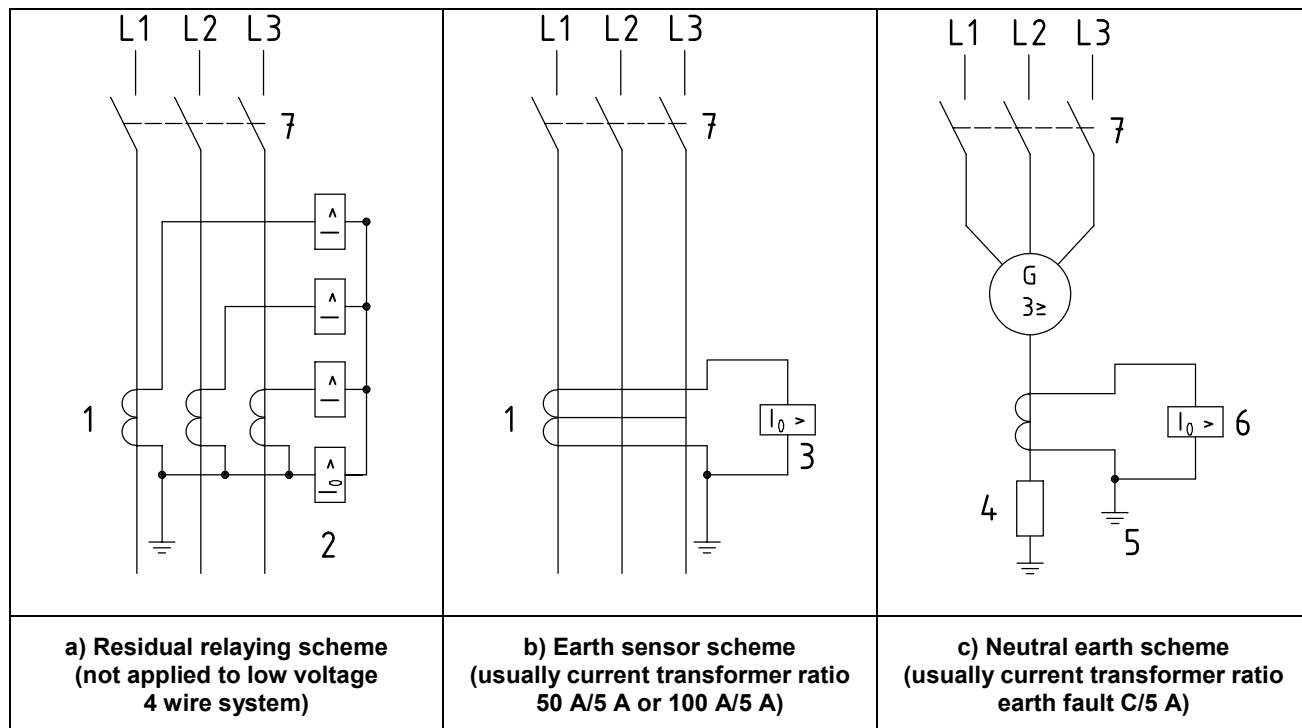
| L1 L2 L3 7 1 2 | L1 L2 L3 7 1 $I_0 >$ 3 | L1 L2 L3 7 G 3≥ $I_0 >$ 6 4 5 |
|---|---|---|
| **a) Residual relaying scheme (not applied to low voltage 4 wire system)** | **b) Earth sensor scheme (usually current transformer ratio 50 A/5 A or 100 A/5 A)** | **c) Neutral earth scheme (usually current transformer ratio earth fault C/5 A)** |